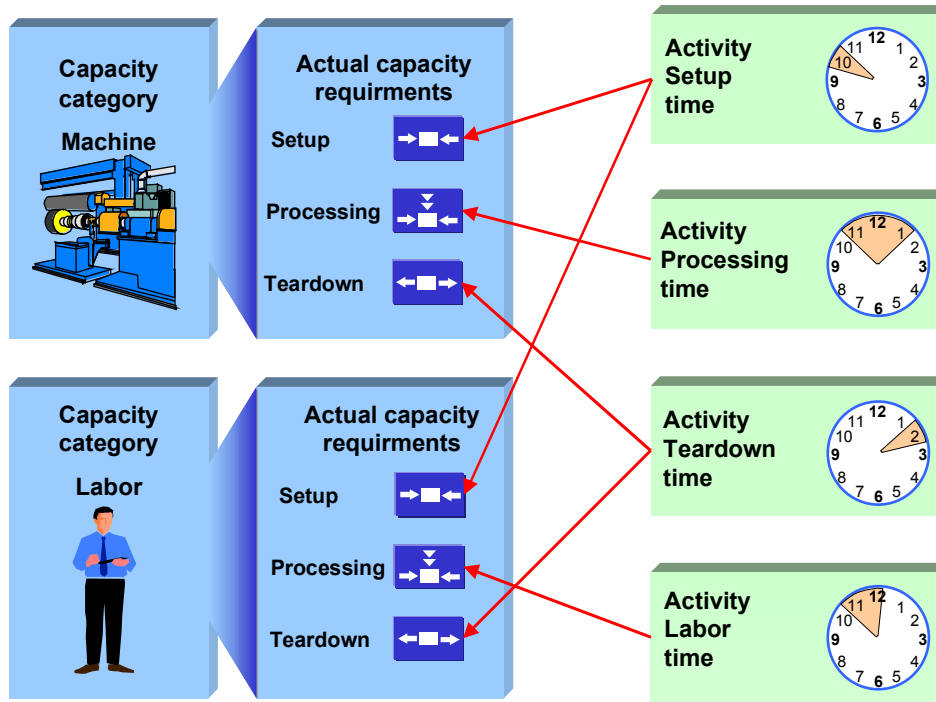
Capacity category Machine

Actual capacity requirments

Setup

Processing

Teardown

Capacity category Labor

Actual capacity requirments

Setup

Processing

Teardown

Activity Setup time

12 1 2 3 4 5 6 7 8 9 10 11

Activity Processing time

12 1 2 3 4 5 6 7 8 9 10 11

Activity Teardown time

12 1 2 3 4 5 6 7 8 9 10 11

Activity Labor time

12 1 2 3 4 5 6 7 8 9 10 11